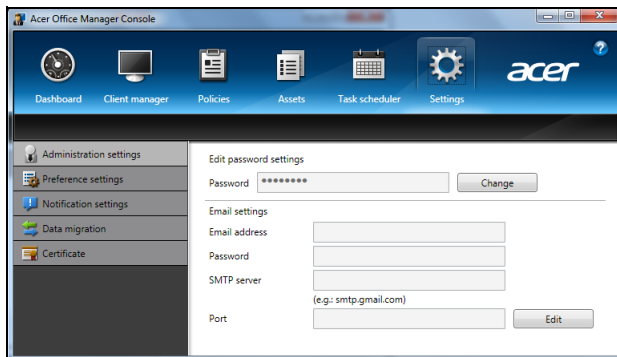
Acer Office Manager Console

Dashboard
Client manager
Policies
Assets
Task scheduler
Settings

acer

Administration settings
Preference settings
Notification settings
Data migration
Certificate

Edit password settings
Password ••••••••
Change

Email settings
Email address
Password
SMTP server
(e.g.: smtp.gmail.com)
Port
Edit